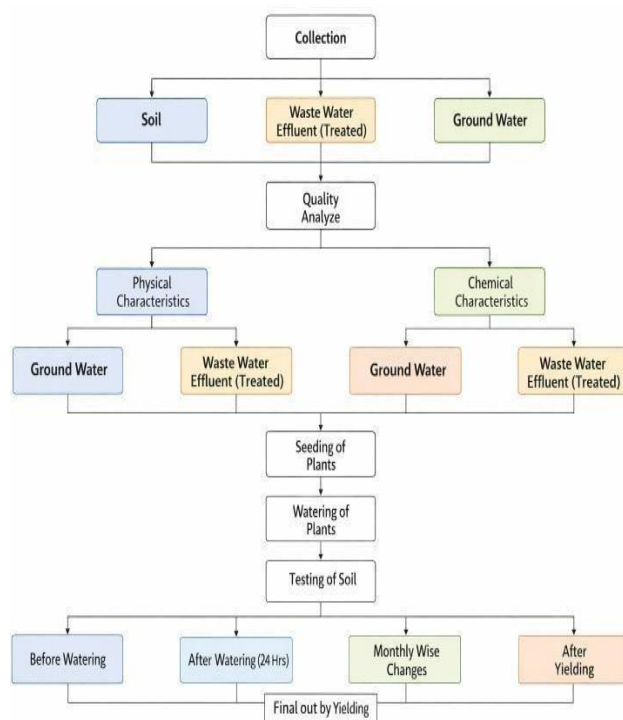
Collection

Soil

Waste Water Effluent (Treated)

Ground Water

Quality Analyze

Physical Characteristics

Chemical Characteristics

Ground Water

Waste Water Effluent (Treated)

Ground Water

Waste Water Effluent (Treated)

Seeding of Plants

Watering of Plants

Testing of Soil

Before Watering

After Watering (24 Hrs)

Monthly Wise Changes

After Yielding

Final out by Yielding